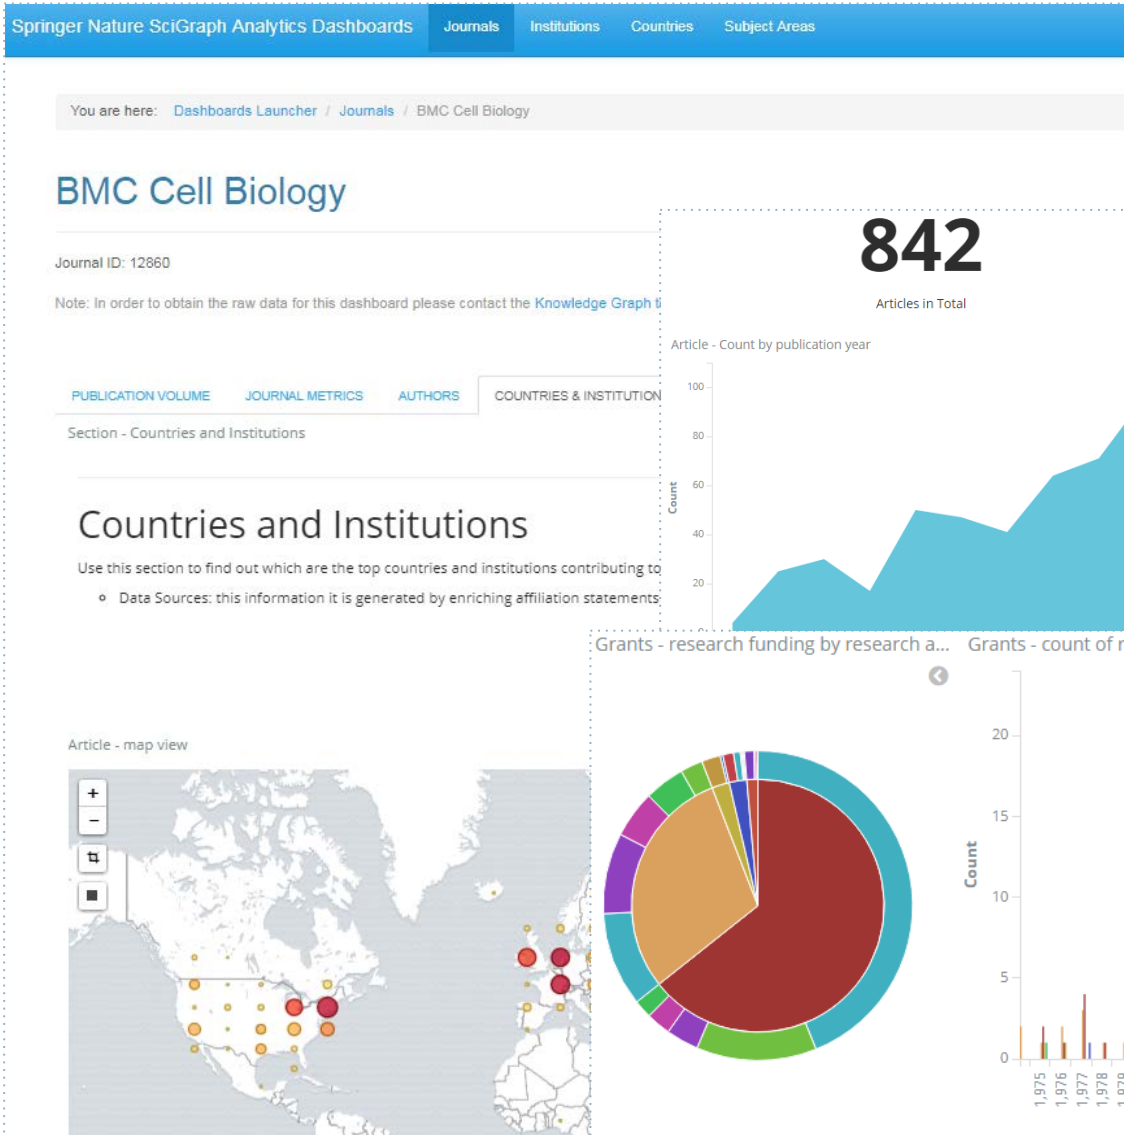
Springer Nature SciGraph Analytics Dashboards Journals Institutions Countries Subject Areas

You are here: Dashboards Launcher / Journals / BMC Cell Biology

BMC Cell Biology

Journal ID: 12860

Note: In order to obtain the raw data for this dashboard please contact the Knowledge Graph t

PUBLICATION VOLUME JOURNAL METRICS AUTHORS COUNTRIES & INSTITUTION

Section - Countries and Institutions

Countries and Institutions

Use this section to find out which are the top countries and institutions contributing to

- Data Sources: this information it is generated by enriching affiliation statements

Article - map view

+
−

842

Articles in Total

Article - Count by publication year

100
80
60
40
20
Count

Grants - research funding by research a... Grants - count of r

20
15
10
5
0
Count
1,975 1,976 1,977 1,978 1,979